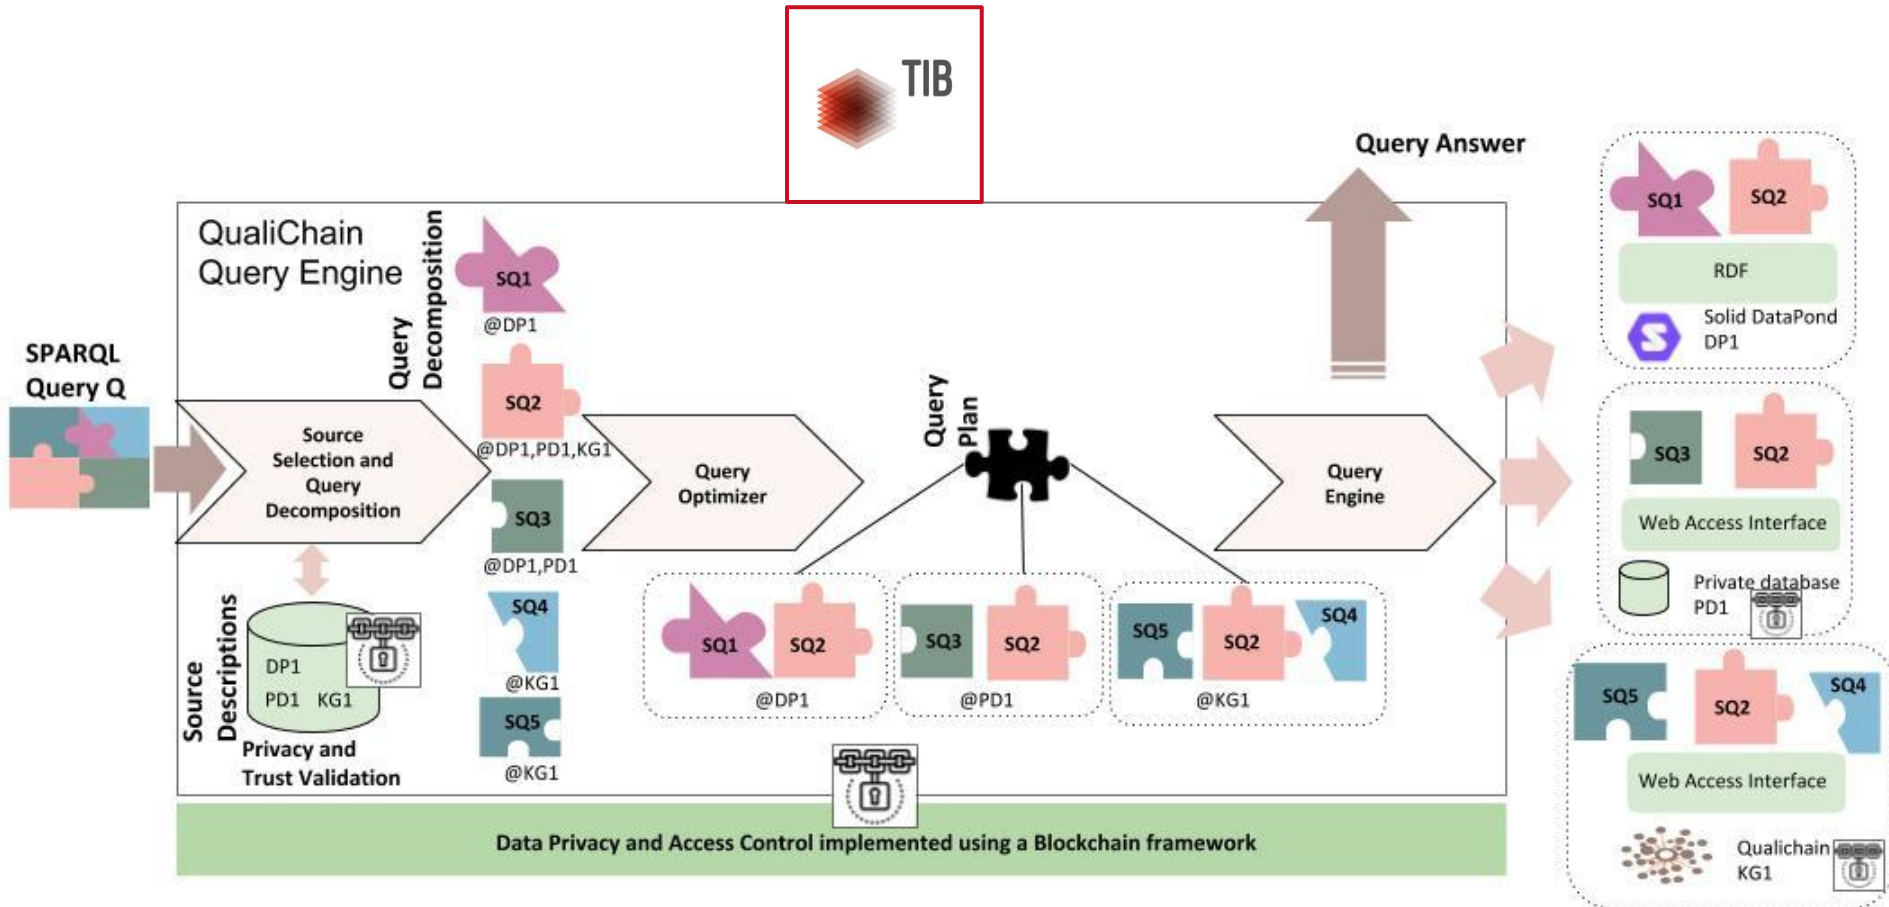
TIB

Query Answer

QualiChain Query Engine

Query Decomposition

SQ1
@DP1

SQ2
@DP1,PD1,KG1

SQ3
@DP1,PD1

SQ4
@KG1

SQ5
@KG1

SPARQL Query Q

Source Selection and Query Decomposition

Query Optimizer

Query Plan

Query Engine

Source Descriptions

DP1
PD1 KG1

Privacy and Trust Validation

SQ1 SQ2
@DP1

SQ3 SQ2
@PD1

SQ5 SQ2 SQ4
@KG1

Data Privacy and Access Control implemented using a Blockchain framework

SQ1 SQ2
RDF
Solid DataPond DP1

SQ3 SQ2
Web Access Interface
Private database PD1

SQ5 SQ2 SQ4
Web Access Interface
Qualichain KG1